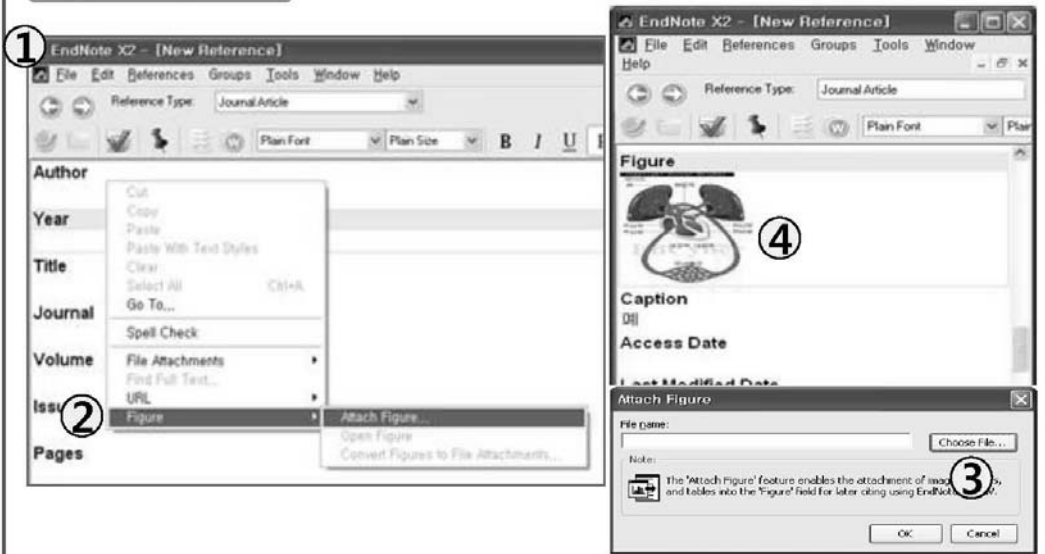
① EndNote X2 - [New Reference]

File Edit References Groups Tools Window Help

Reference Type: Journal Article

Plain Font Plain Size B I U

Author

Year

Title

Journal

Volume

Issu②

Pages

Cut
Copy
Paste
Paste With Text Styles
Clear
Select All Ctrl+A
Go To...
Spell Check
File Attachments
Find Full Text...
URL
Figure

Attach Figure...
Open Figure
Convert Figures to File Attachments...

EndNote X2 - [New Reference]

File Edit References Groups Tools Window Help

Reference Type: Journal Article

Plain Font Plai

Figure

④

Caption

예

Access Date

Last Modified Date

Attach Figure

File name:

Choose File...

Note:

The 'Attach Figure' feature enables the attachment of imag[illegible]③, and tables into the 'Figure' field for later citing using EndNot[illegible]

OK Cancel